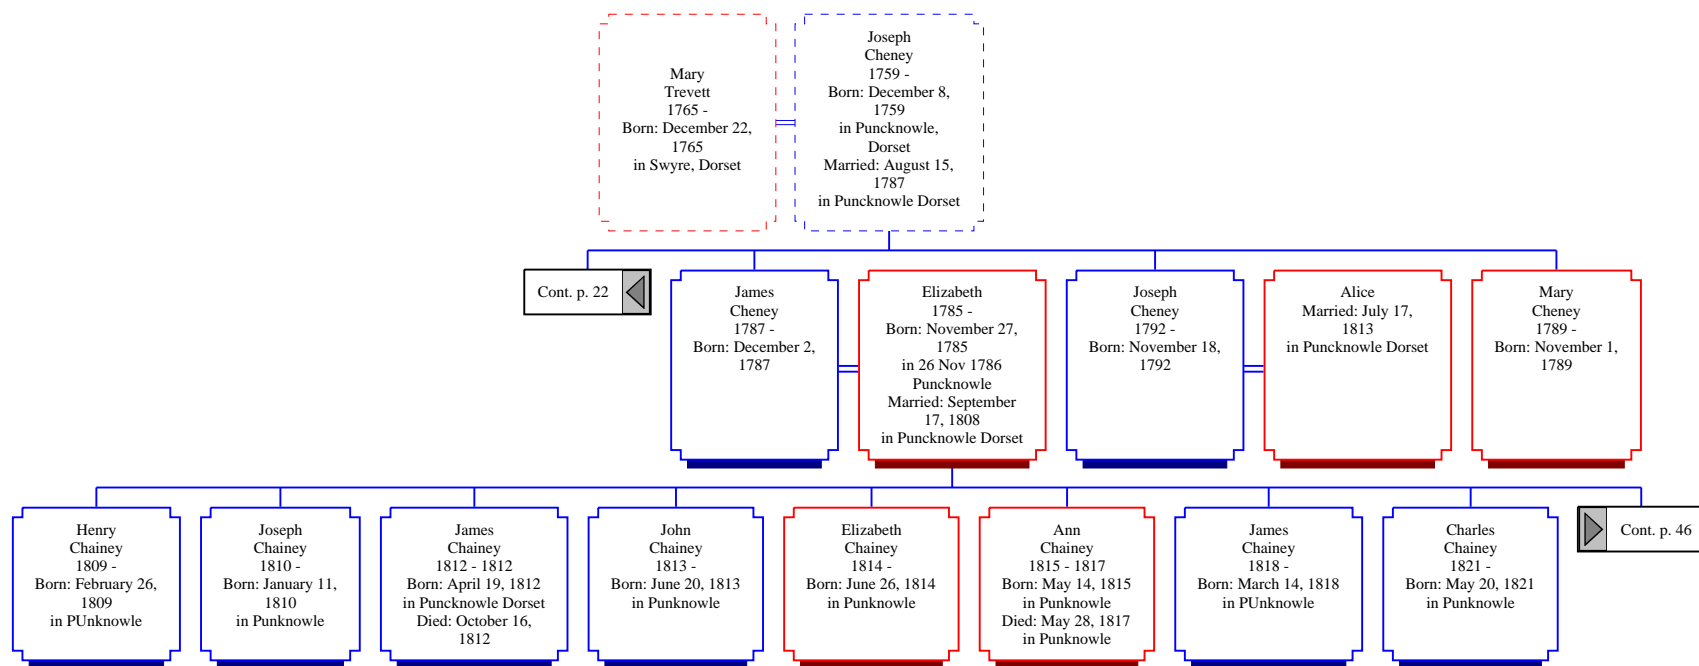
Mary
Trevett
1765 -
Born: December 22, 1765
in Swyre, Dorset

Joseph
Cheney
1759 -
Born: December 8, 1759
in Puncknowle, Dorset
Married: August 15, 1787
in Puncknowle Dorset

Cont. p. 22

James
Cheney
1787 -
Born: December 2, 1787

Elizabeth
1785 -
Born: November 27, 1785
in 26 Nov 1786
Puncknowle
Married: September 17, 1808
in Puncknowle Dorset

Joseph
Cheney
1792 -
Born: November 18, 1792

Alice
Married: July 17, 1813
in Puncknowle Dorset

Mary
Cheney
1789 -
Born: November 1, 1789

Henry
Chainey
1809 -
Born: February 26, 1809
in PUnknowle

Joseph
Chainey
1810 -
Born: January 11, 1810
in Punknowle

James
Chainey
1812 - 1812
Born: April 19, 1812
in Puncknowle Dorset
Died: October 16, 1812

John
Chainey
1813 -
Born: June 20, 1813
in Punknowle

Elizabeth
Chainey
1814 -
Born: June 26, 1814
in Punknowle

Ann
Chainey
1815 - 1817
Born: May 14, 1815
in Punknowle
Died: May 28, 1817
in Punknowle

James
Chainey
1818 -
Born: March 14, 1818
in PUnknowle

Charles
Chainey
1821 -
Born: May 20, 1821
in Punknowle

Cont. p. 46